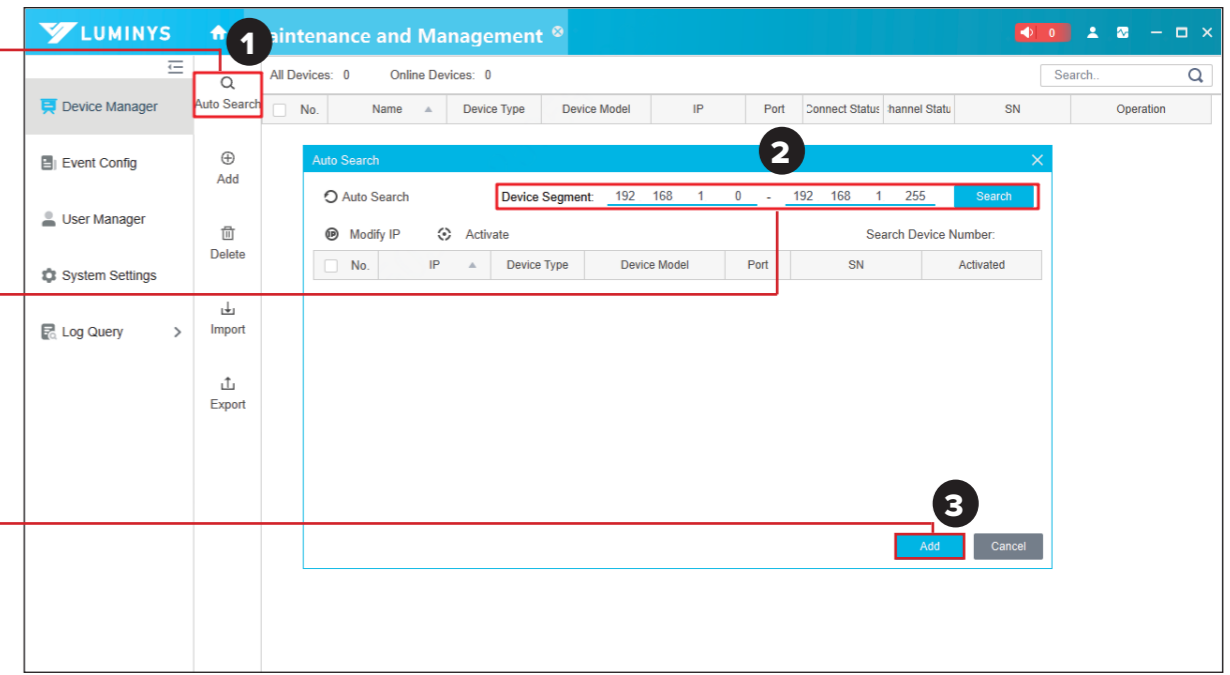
LUMINYS

1

aintenance and Management

0

Device Manager

Event Config

User Manager

System Settings

Log Query

Auto Search

Add

Delete

Import

Export

All Devices: 0 Online Devices: 0

Search..

| No. | Name | Device Type | Device Model | IP | Port | Connect Status | hannel Statu | SN | Operation |
|---|---|---|---|---|---|---|---|---|---|

Auto Search

2

Auto Search

Device Segment: 192 168 1 0 - 192 168 1 255 Search

Modify IP Activate

Search Device Number:

| No. | IP | Device Type | Device Model | Port | SN | Activated |
|---|---|---|---|---|---|---|

3

Add Cancel